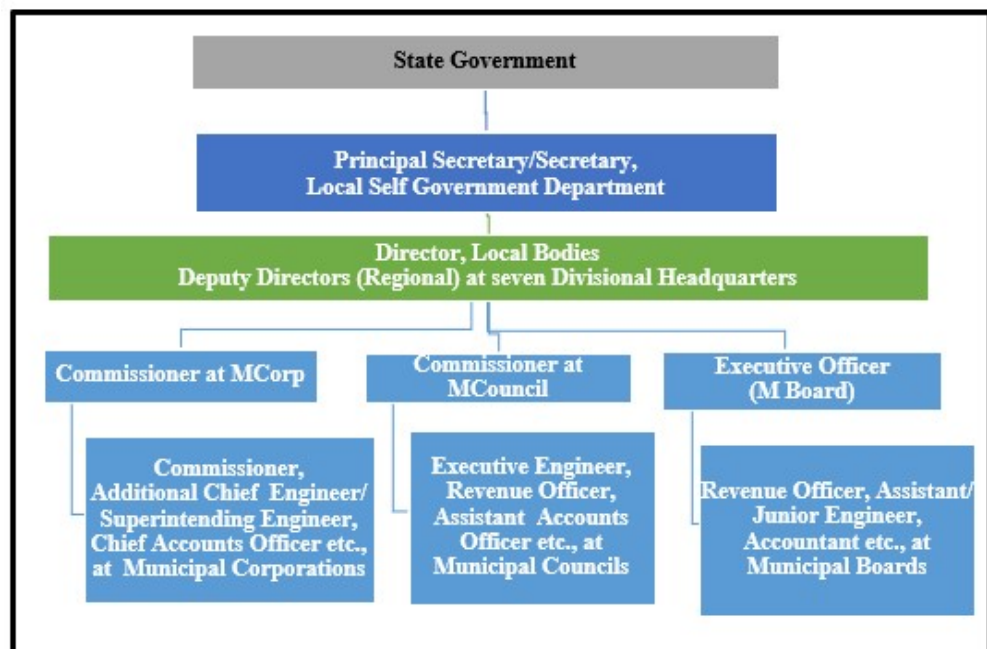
State Government

Principal Secretary/Secretary, Local Self Government Department

Director, Local Bodies
Deputy Directors (Regional) at seven Divisional Headquarters

Commissioner at MCorp

Commissioner at MCouncil

Executive Officer (M Board)

Commissioner, Additional Chief Engineer/ Superintending Engineer, Chief Accounts Officer etc., at Municipal Corporations

Executive Engineer, Revenue Officer, Assistant Accounts Officer etc., at Municipal Councils

Revenue Officer, Assistant/ Junior Engineer, Accountant etc., at Municipal Boards